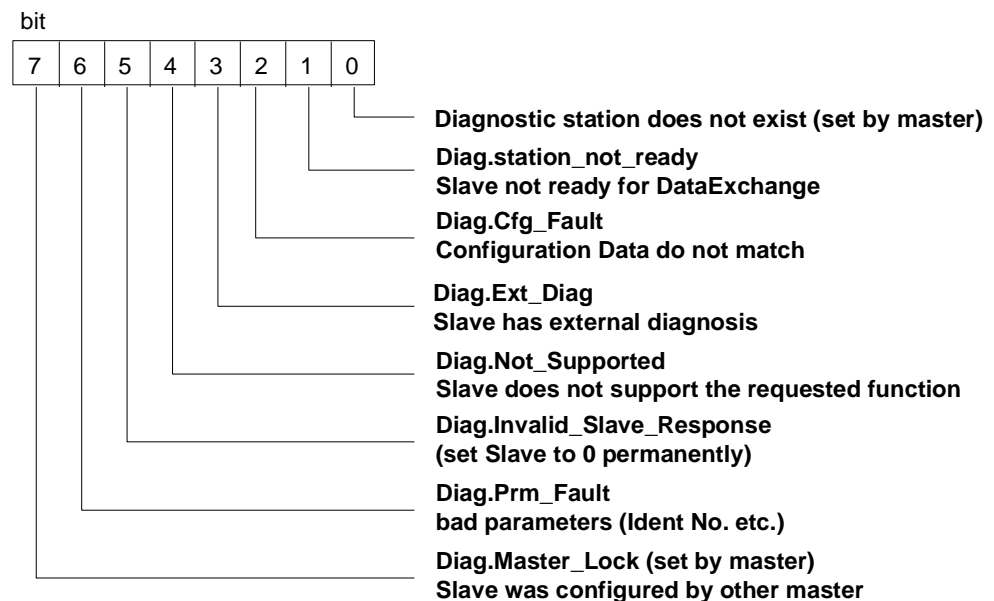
bit

| 7 | 6 | 5 | 4 | 3 | 2 | 1 | 0 |
|---|---|---|---|---|---|---|---|

Diagnostic station does not exist (set by master)

Diag.station_not_ready
Slave not ready for DataExchange

Diag.Cfg_Fault
Configuration Data do not match

Diag.Ext_Diag
Slave has external diagnosis

Diag.Not_Supported
Slave does not support the requested function

Diag.Invalid_Slave_Response
(set Slave to 0 permanently)

Diag.Prm_Fault
bad parameters (Ident No. etc.)

Diag.Master_Lock (set by master)
Slave was configured by other master